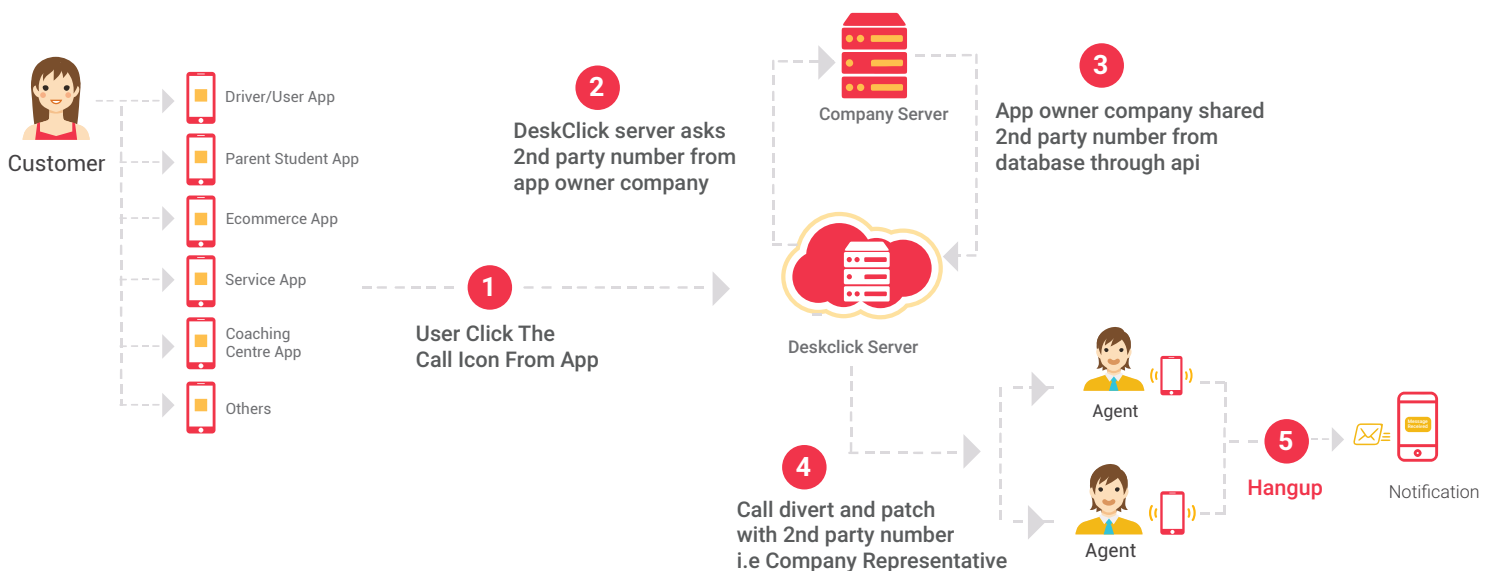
Customer

Driver/User App

Parent Student App

Ecommerce App

Service App

Coaching Centre App

Others

1

User Click The Call Icon From App

2

DeskClick server asks 2nd party number from app owner company

Company Server

3

App owner company shared 2nd party number from database through api

Deskclick Server

4

Call divert and patch with 2nd party number i.e Company Representative

Agent

Agent

5

Hangup

Message Received

Notification